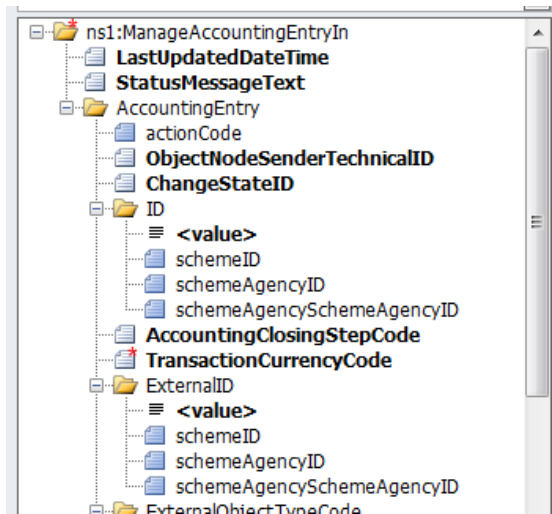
ns1:ManageAccountingEntryIn
LastUpdatedDateTime
StatusMessageText
AccountingEntry
actionCode
ObjectNodeSenderTechnicalID
ChangeStateID
ID
<value>
schemeID
schemeAgencyID
schemeAgencySchemeAgencyID
AccountingClosingStepCode
TransactionCurrencyCode
ExternalID
<value>
schemeID
schemeAgencyID
schemeAgencySchemeAgencyID
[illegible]